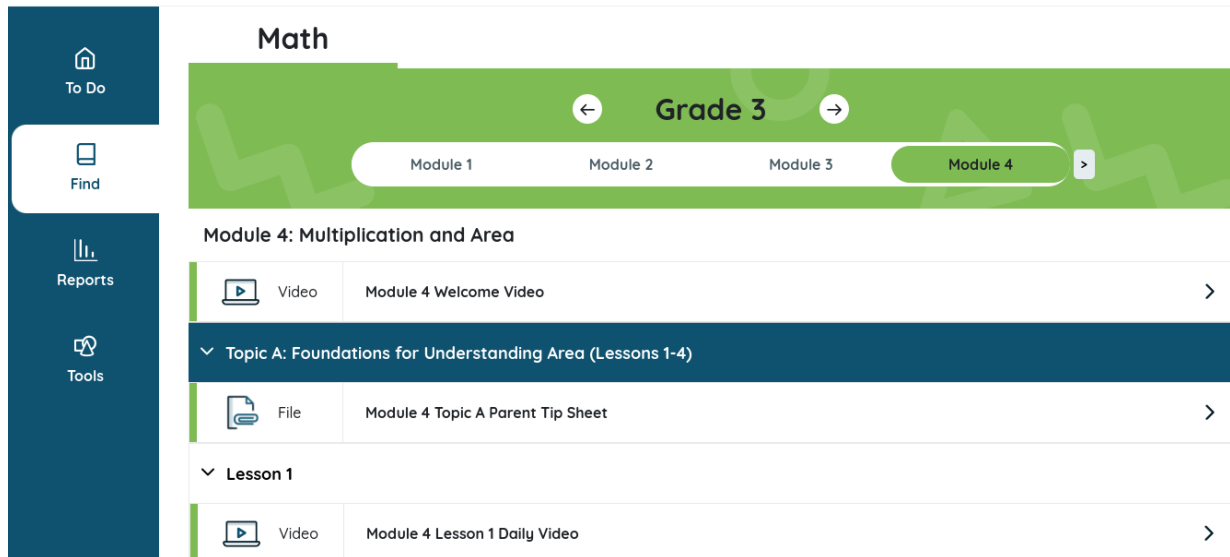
To Do

Find

Reports

Tools

Math

Grade 3

Module 1
Module 2
Module 3
Module 4

Module 4: Multiplication and Area

Video
Module 4 Welcome Video

Topic A: Foundations for Understanding Area (Lessons 1-4)

File
Module 4 Topic A Parent Tip Sheet

Lesson 1

Video
Module 4 Lesson 1 Daily Video